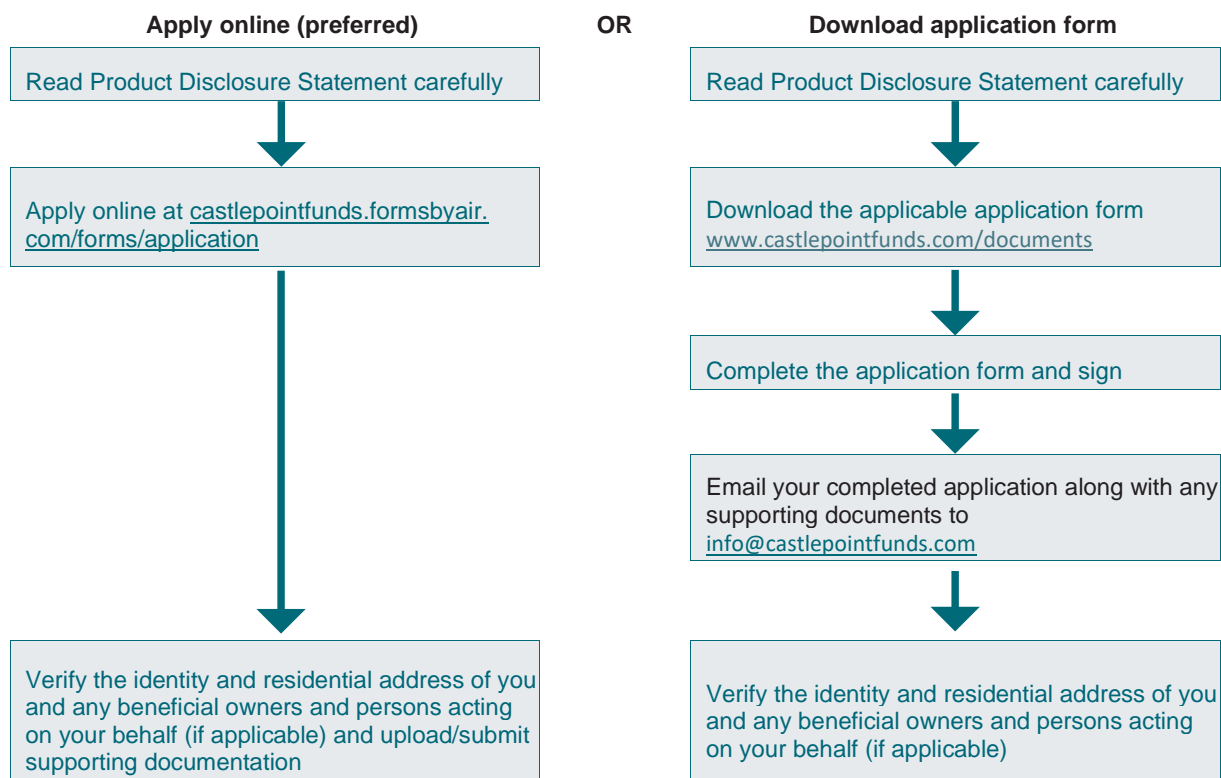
Apply online (preferred)

Read Product Disclosure Statement carefully

Apply online at castlepointfunds.formsbyair.com/forms/application

Verify the identity and residential address of you and any beneficial owners and persons acting on your behalf (if applicable) and upload/submit supporting documentation

OR

Download application form

Read Product Disclosure Statement carefully

Download the applicable application form www.castlepointfunds.com/documents

Complete the application form and sign

Email your completed application along with any supporting documents to info@castlepointfunds.com

Verify the identity and residential address of you and any beneficial owners and persons acting on your behalf (if applicable)